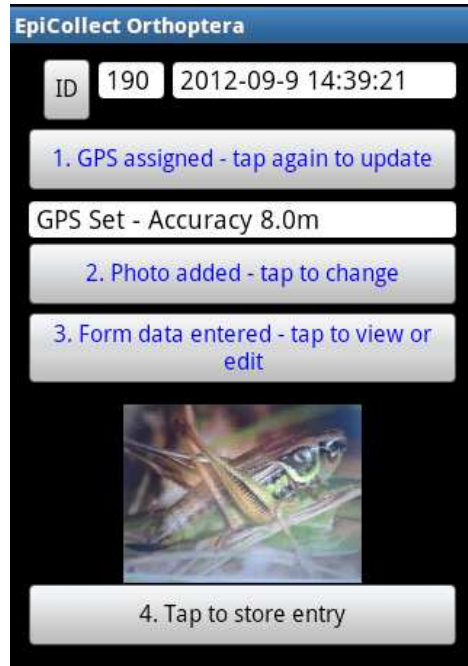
EpiCollect Orthoptera

ID 190 2012-09-9 14:39:21

1. GPS assigned - tap again to update

GPS Set - Accuracy 8.0m

2. Photo added - tap to change

3. Form data entered - tap to view or edit

4. Tap to store entry